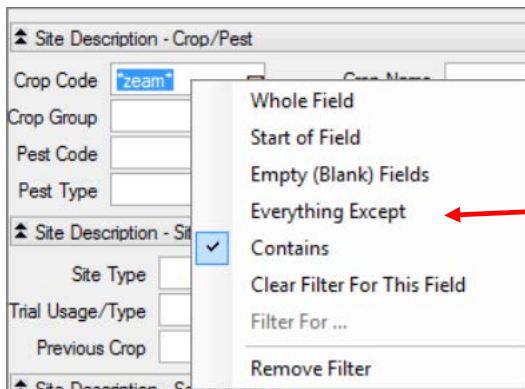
Site Description - Crop/Pest

Crop Code *zeam*

Crop Name

Crop Group

Pest Code

Pest Type

Site Description - Si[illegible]

Site Type

Trial Usage/Type

Previous Crop

Site Description - S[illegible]

Whole Field

Start of Field

Empty (Blank) Fields

Everything Except

Contains

Clear Filter For This Field

Filter For ...

Remove Filter